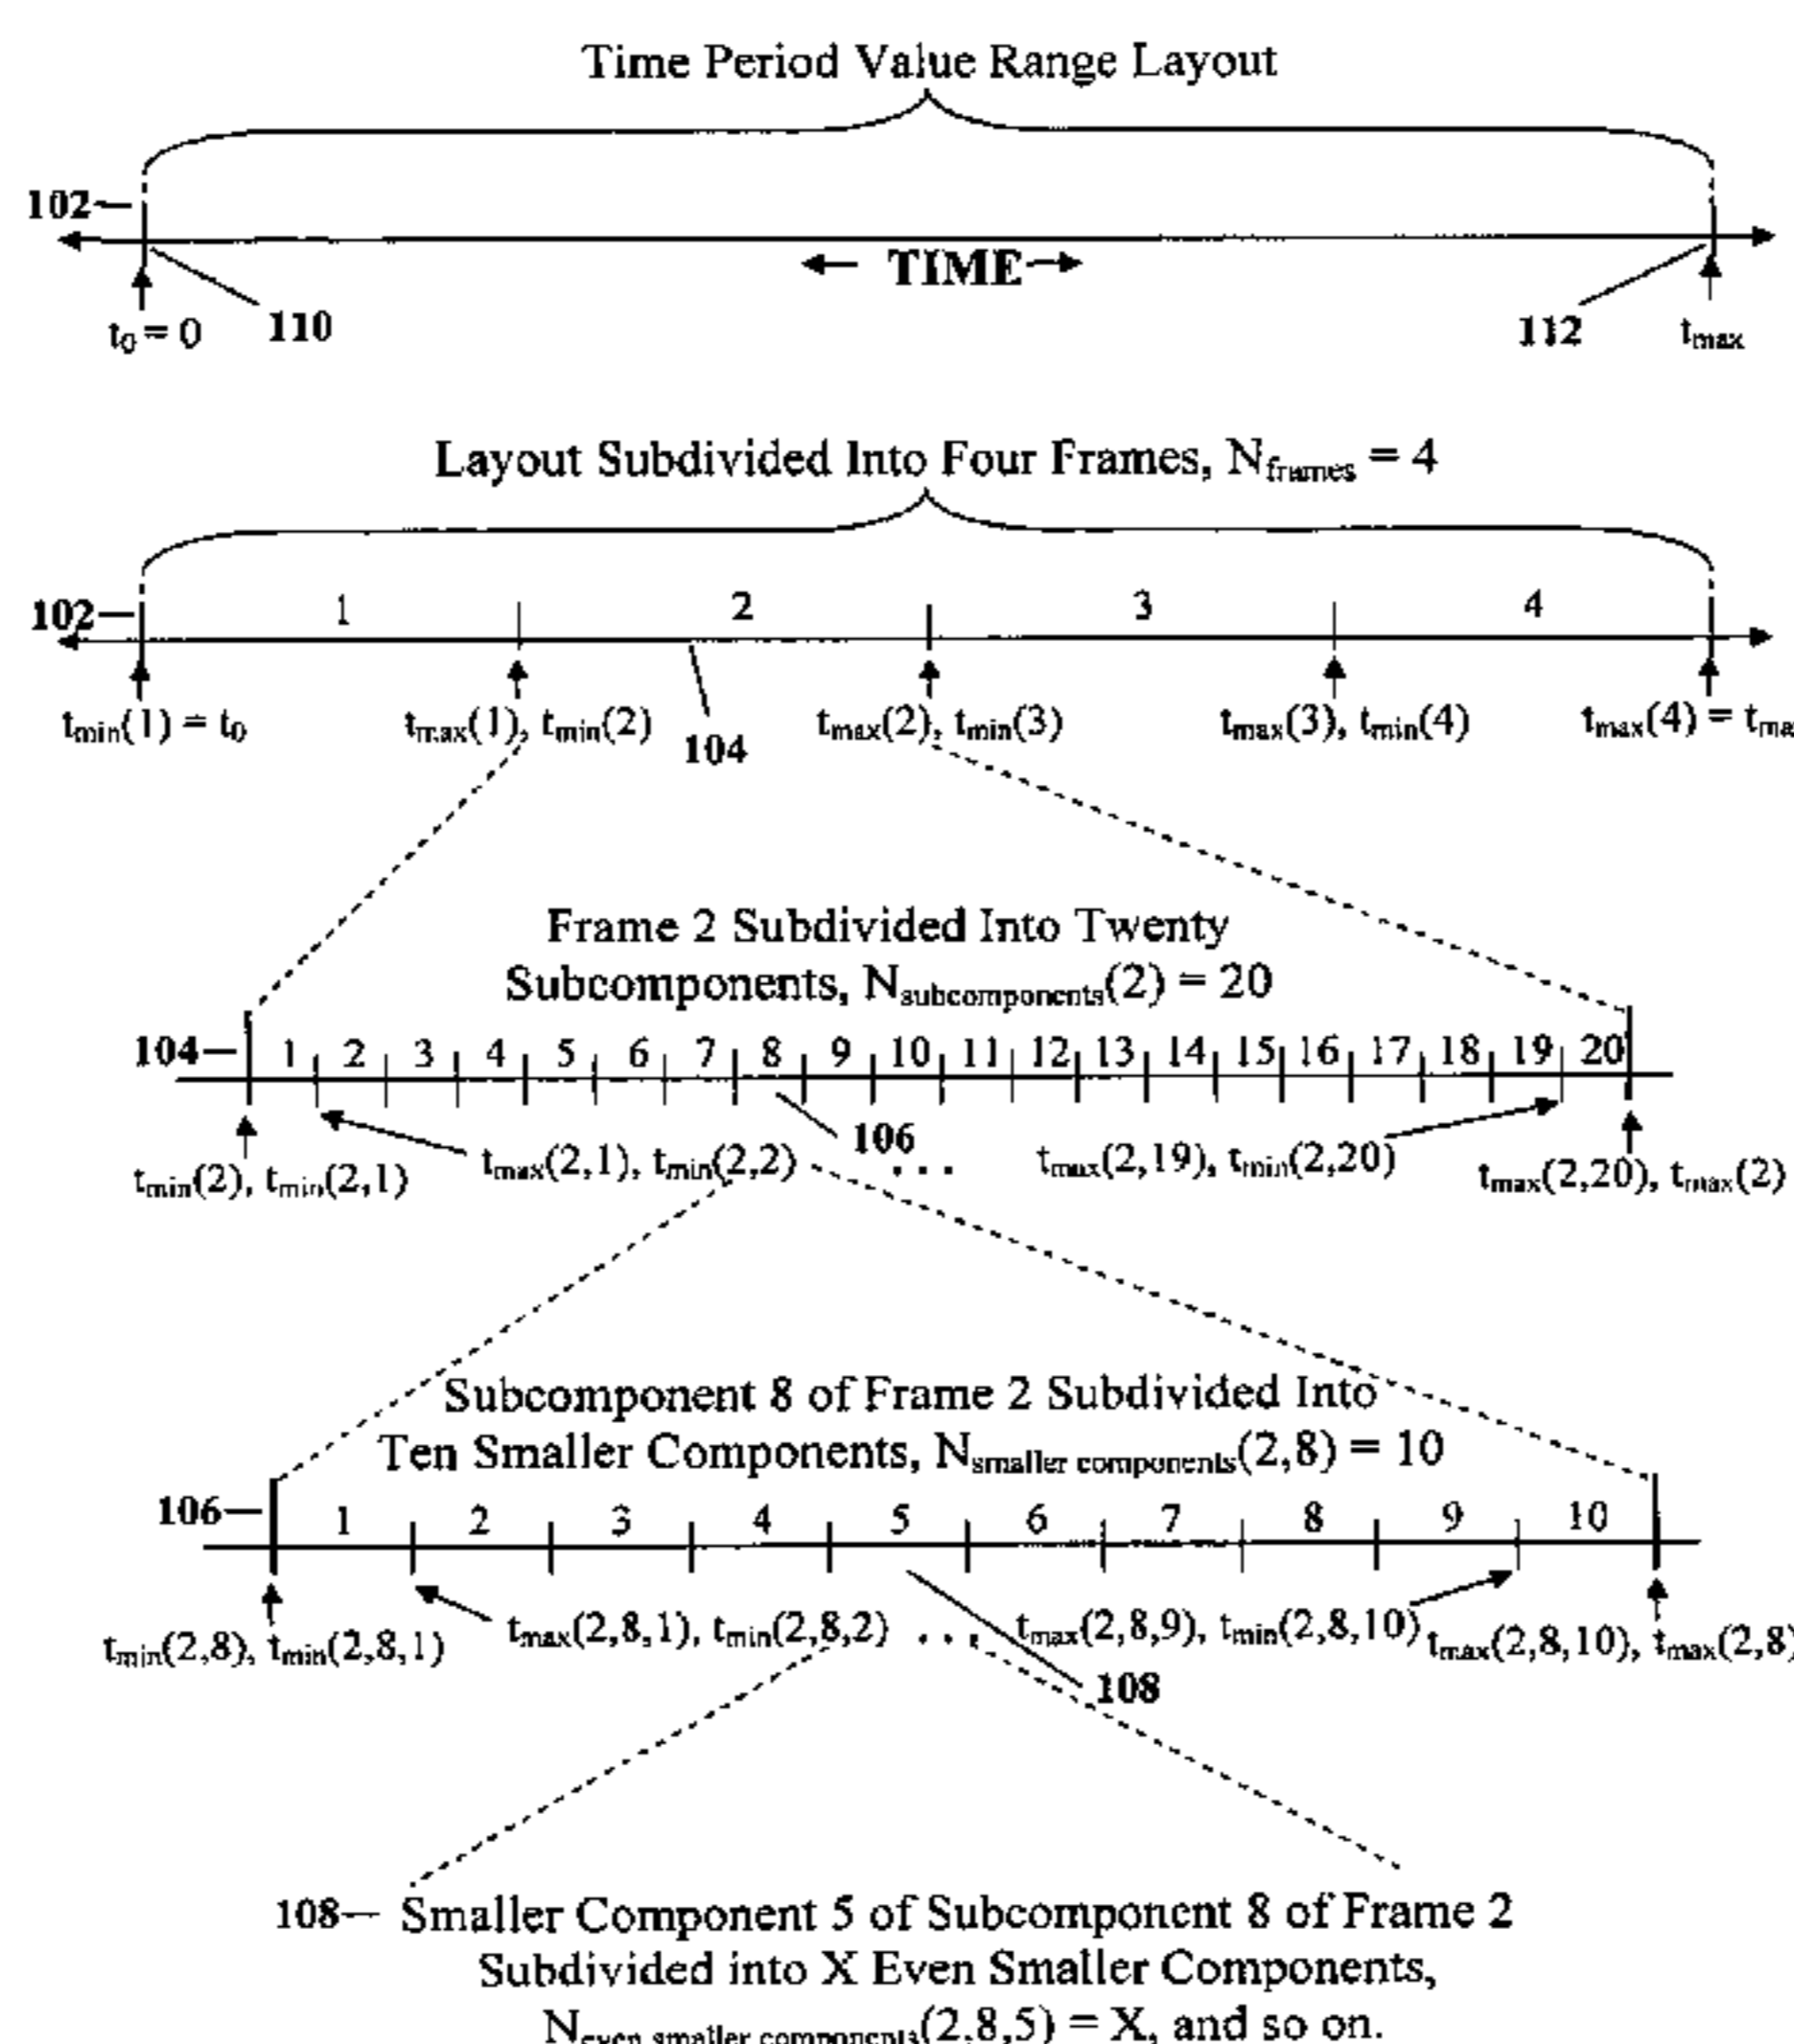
Time Period Value Range Layout

102

← TIME →

$t_0 = 0$ 110

112 $t_{max}$

Layout Subdivided Into Four Frames, $N_{frames} = 4$

102

1 2 3 4

$t_{min}(1) = t_0$ $t_{max}(1), t_{min}(2)$ 104 $t_{max}(2), t_{min}(3)$ $t_{max}(3), t_{min}(4)$ $t_{max}(4) = t_{ma}$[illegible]

Frame 2 Subdivided Into Twenty Subcomponents, $N_{subcomponents}(2) = 20$

104

1 2 3 4 5 6 7 8 9 10 11 12 13 14 15 16 17 18 19 20

106

$t_{min}(2), t_{min}(2,1)$ $t_{max}(2,1), t_{min}(2,2)$ . . . $t_{max}(2,19), t_{min}(2,20)$ $t_{max}(2,20), t_{max}(2)$

Subcomponent 8 of Frame 2 Subdivided Into Ten Smaller Components, $N_{smaller\ components}(2,8) = 10$

106

1 2 3 4 5 6 7 8 9 10

$t_{min}(2,8), t_{min}(2,8,1)$ $t_{max}(2,8,1), t_{min}(2,8,2)$ . . . $t_{max}(2,8,9), t_{min}(2,8,10)$ $t_{max}(2,8,10), t_{max}(2,8)$

108

108 Smaller Component 5 of Subcomponent 8 of Frame 2 Subdivided into X Even Smaller Components, $N_{even\ smaller\ components}(2,8,5) = X$, and so on.